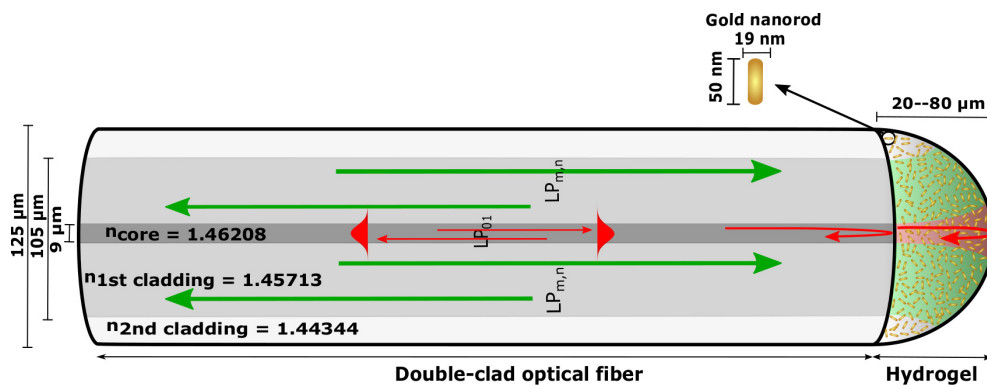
Gold nanorod
19 nm
50 nm
20--80 µm
125 µm
105 µm
9 µm
$LP_{m,n}$
$n_{core}$ = 1.46208
$LP_{01}$
$n_{1st\ cladding}$ = 1.45713
$LP_{m,n}$
$n_{2nd\ cladding}$ = 1.44344
Double-clad optical fiber
Hydrogel